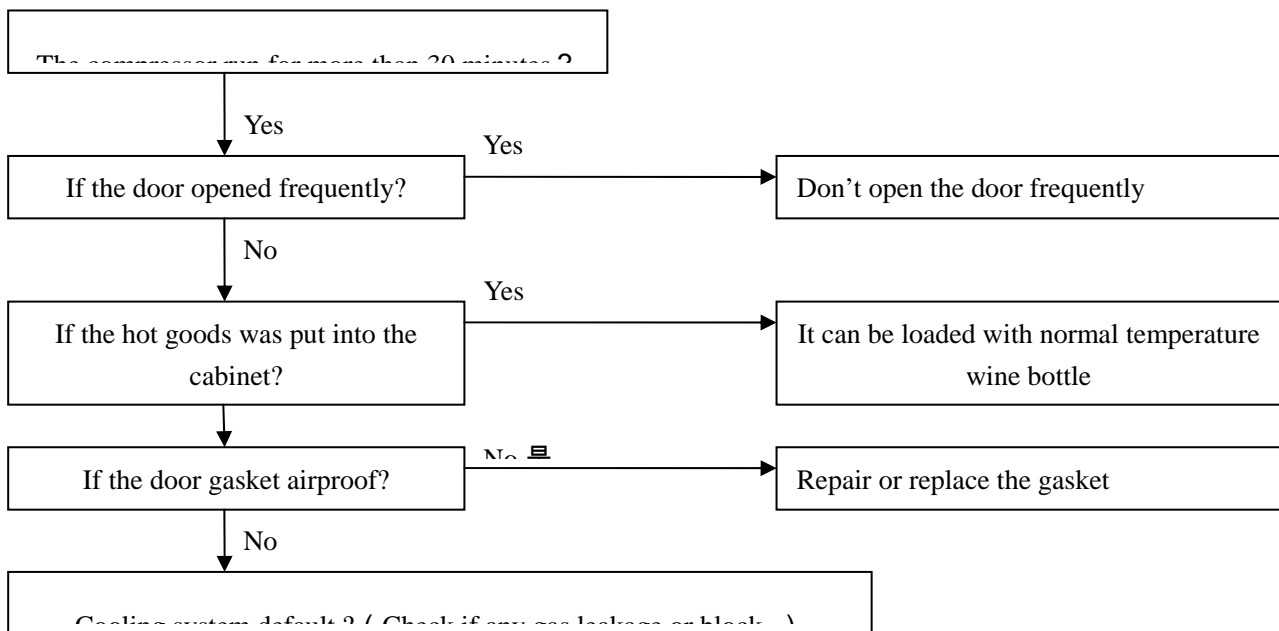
The compressor run for more than 30 minutes ?

Yes

If the door opened frequently?

Yes

Don’t open the door frequently

No

If the hot goods was put into the cabinet?

Yes

It can be loaded with normal temperature wine bottle

If the door gasket airproof?

No 是

Repair or replace the gasket

No

Cooling system default ? ( Check if any gas leakage or block )